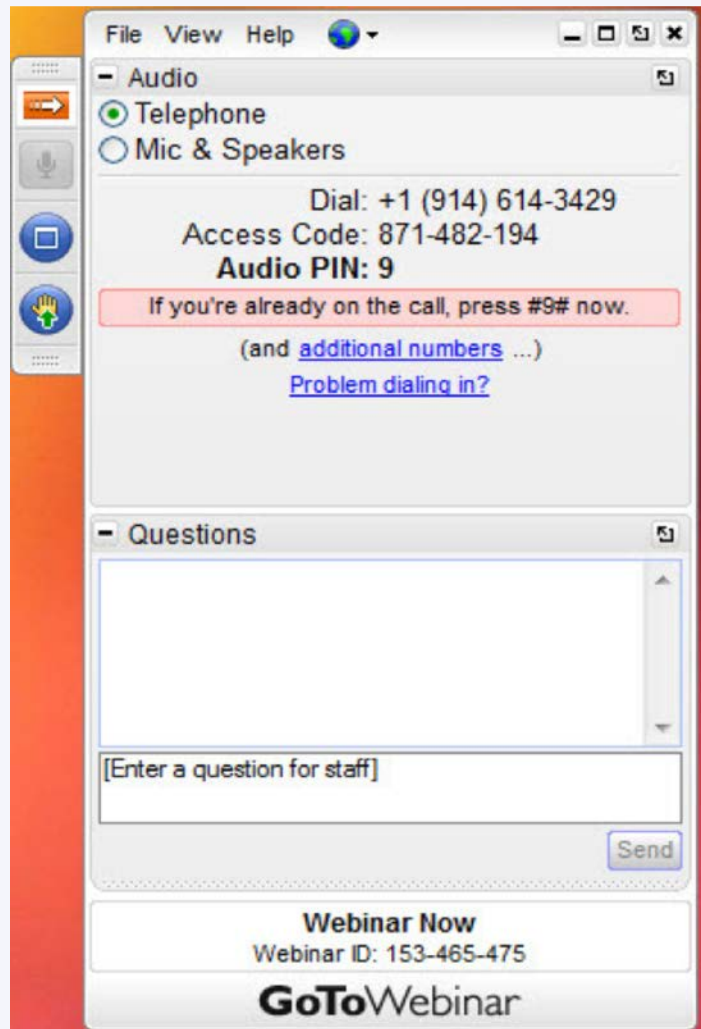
File View Help

- Audio

Telephone
Mic & Speakers

Dial: +1 (914) 614-3429
Access Code: 871-482-194
Audio PIN: 9

If you're already on the call, press #9# now.

(and additional numbers ...)
Problem dialing in?

- Questions

[Enter a question for staff]

Send

Webinar Now
Webinar ID: 153-465-475

GoToWebinar